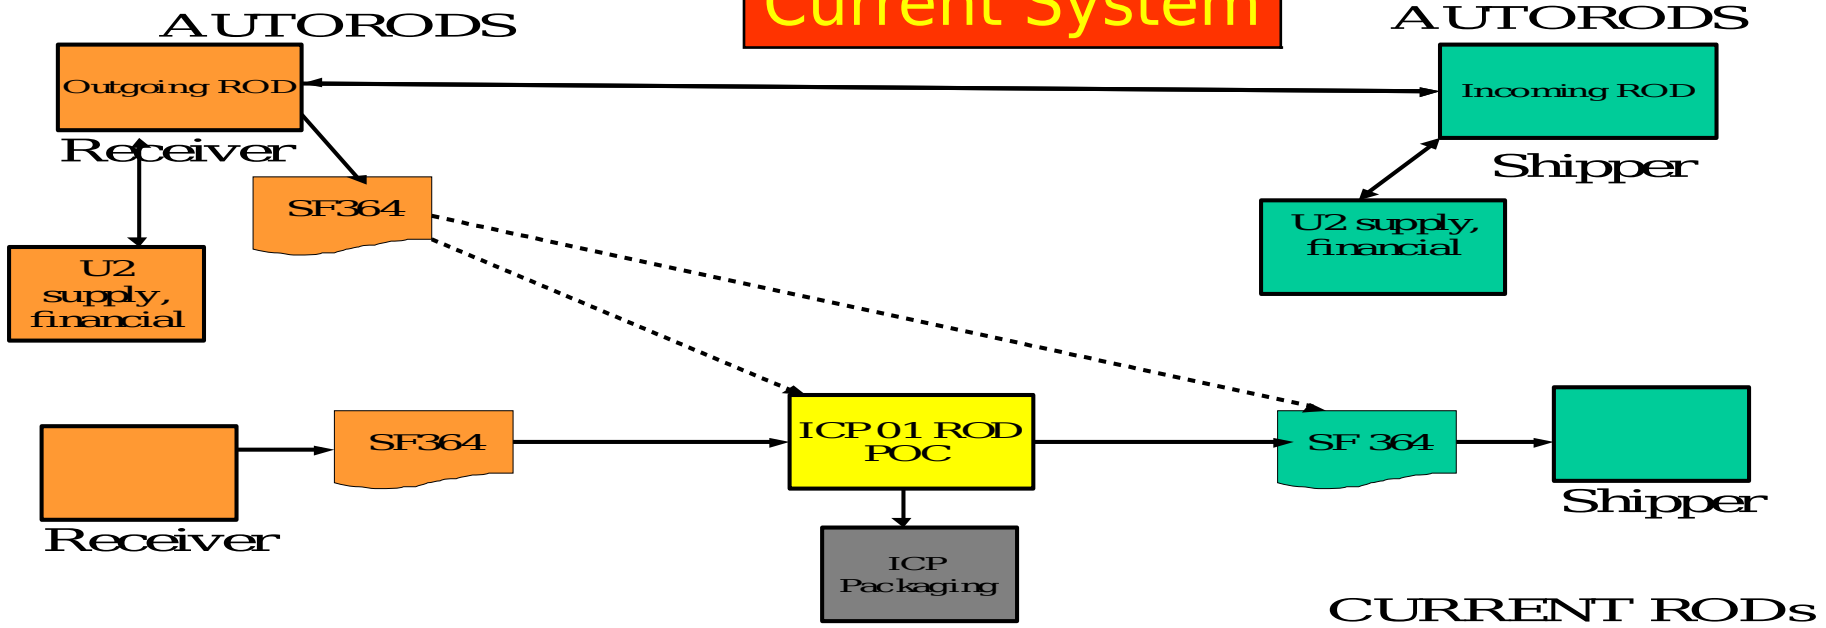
Current System

AUTORODS

Outgoing ROD

Receiver

SF364

U2 supply, financial

AUTORODS

Incoming ROD

Shipper

U2 supply, financial

SF364

ICP 01 ROD POC

SF 364

Shipper

Receiver

ICP Packaging

CURRENT RODs